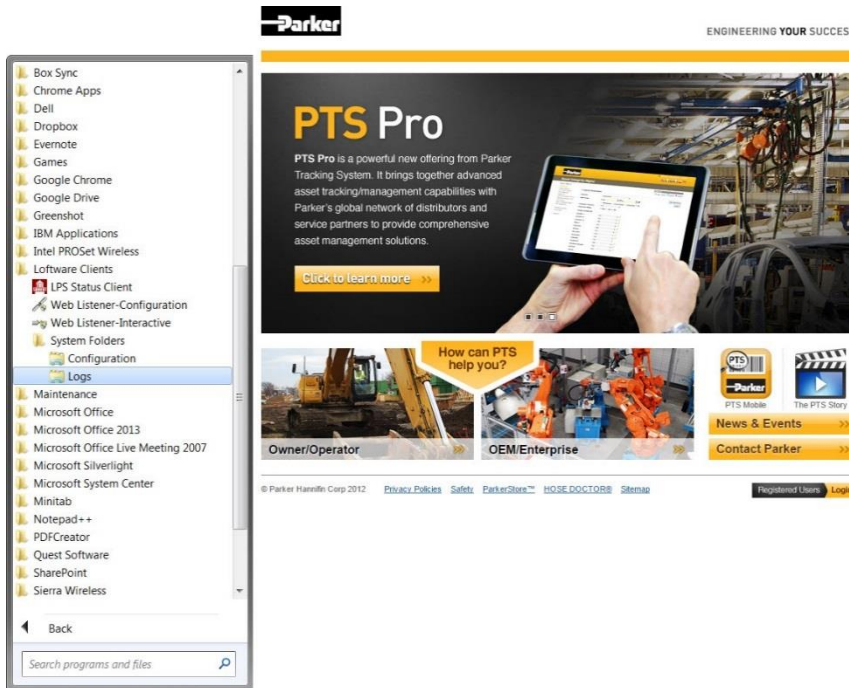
Box Sync
Chrome Apps
Dell
Dropbox
Evernote
Games
Google Chrome
Google Drive
Greenshot
IBM Applications
Intel PROSet Wireless
Loftware Clients
LPS Status Client
Web Listener-Configuration
Web Listener-Interactive
System Folders
Configuration
Logs
Maintenance
Microsoft Office
Microsoft Office 2013
Microsoft Office Live Meeting 2007
Microsoft Silverlight
Microsoft System Center
Minitab
Notepad++
PDFCreator
Quest Software
SharePoint
Sierra Wireless

Back

Search programs and files

Parker

ENGINEERING YOUR SUCCES

PTS Pro

PTS Pro is a powerful new offering from Parker Tracking System. It brings together advanced asset tracking/management capabilities with Parker's global network of distributors and service partners to provide comprehensive asset management solutions.

Click to learn more

How can PTS help you?

Owner/Operator

OEM/Enterprise

PTS

Parker

PTS Mobile

The PTS Story

News & Events

Contact Parker

© Parker Hannifin Corp 2012 Privacy Policies Safety ParkerStore™ HOSE DOCTOR® Sitemap

Registered Users Logi